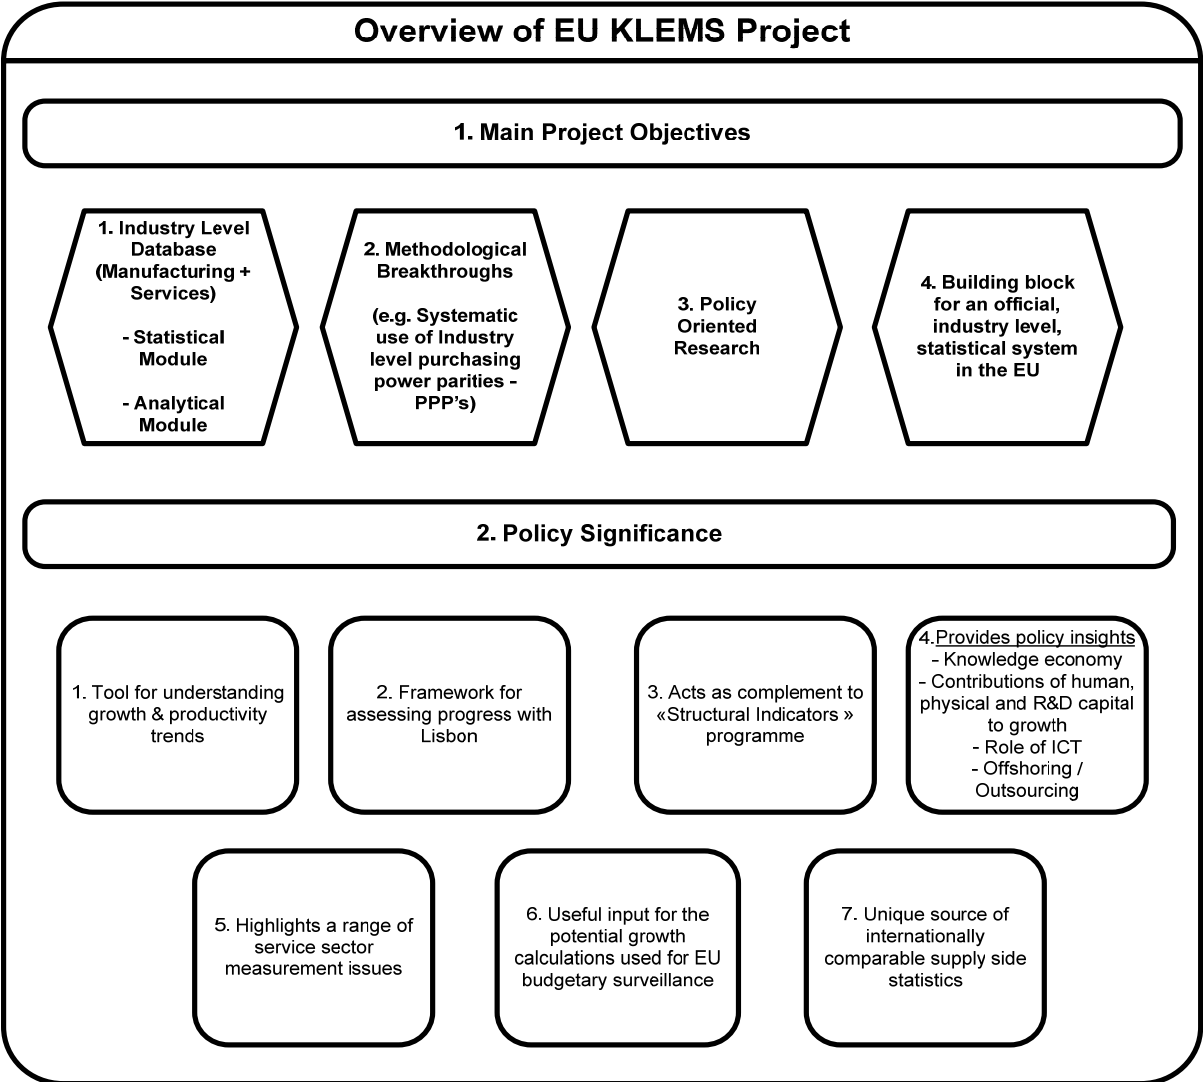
Overview of EU KLEMS Project

1. Main Project Objectives

1. Industry Level Database (Manufacturing + Services)

- Statistical Module

- Analytical Module

2. Methodological Breakthroughs

(e.g. Systematic use of Industry level purchasing power parities - PPP's)

3. Policy Oriented Research

4. Building block for an official, industry level, statistical system in the EU

2. Policy Significance

1. Tool for understanding growth & productivity trends

2. Framework for assessing progress with Lisbon

3. Acts as complement to «Structural Indicators » programme

4.Provides policy insights
- Knowledge economy
- Contributions of human, physical and R&D capital to growth
- Role of ICT
- Offshoring / Outsourcing

5. Highlights a range of service sector measurement issues

6. Useful input for the potential growth calculations used for EU budgetary surveillance

7. Unique source of internationally comparable supply side statistics